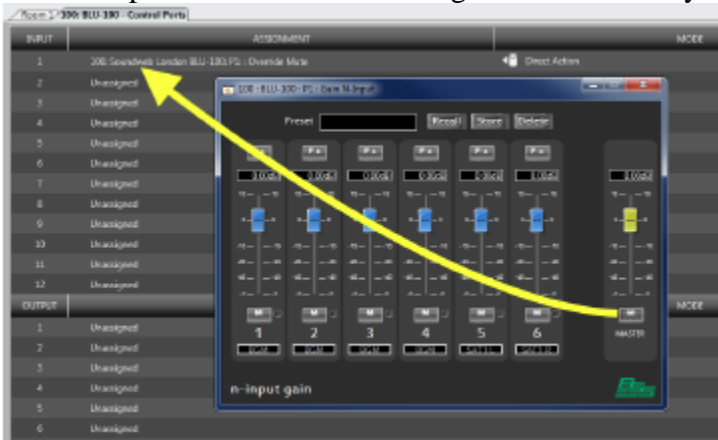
Room 100: BLU-100 - Control Ports

| INPUT | ASSIGNMENT | MODE |
|---|---|---|
| 1 | 100: Soundweb London BLU-100: P1 : Override Mute | Direct Action |
| 2 | Unassigned | |
| 3 | Unassigned | |
| 4 | Unassigned | |
| 5 | Unassigned | |
| 6 | Unassigned | |
| 7 | Unassigned | |
| 8 | Unassigned | |
| 9 | Unassigned | |
| 10 | Unassigned | |
| 11 | Unassigned | |
| 12 | Unassigned | |

| OUTPUT | | MODE |
|---|---|---|
| 1 | Unassigned | |
| 2 | Unassigned | |
| 3 | Unassigned | |
| 4 | Unassigned | |
| 5 | Unassigned | |
| 6 | Unassigned | |

100 - BLU-100 - P1 - Gain N-Input

Preset Recall Store Delete

1 2 3 4 5 6 MASTER

n-input gain